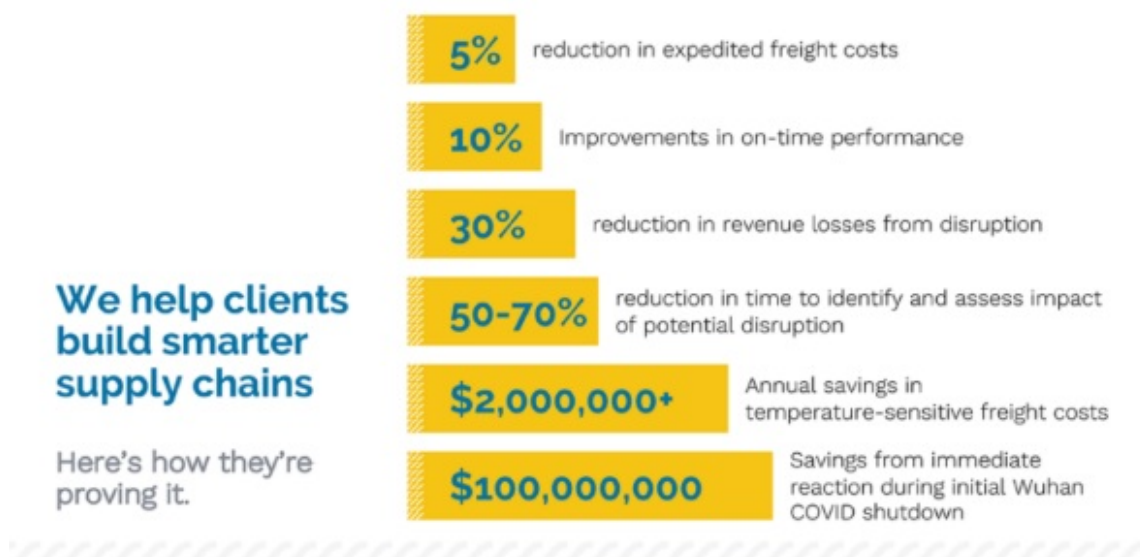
We help clients build smarter supply chains

Here's how they're proving it.

5% reduction in expedited freight costs

10% Improvements in on-time performance

30% reduction in revenue losses from disruption

50-70% reduction in time to identify and assess impact of potential disruption

$2,000,000+ Annual savings in temperature-sensitive freight costs

$100,000,000 Savings from immediate reaction during initial Wuhan COVID shutdown